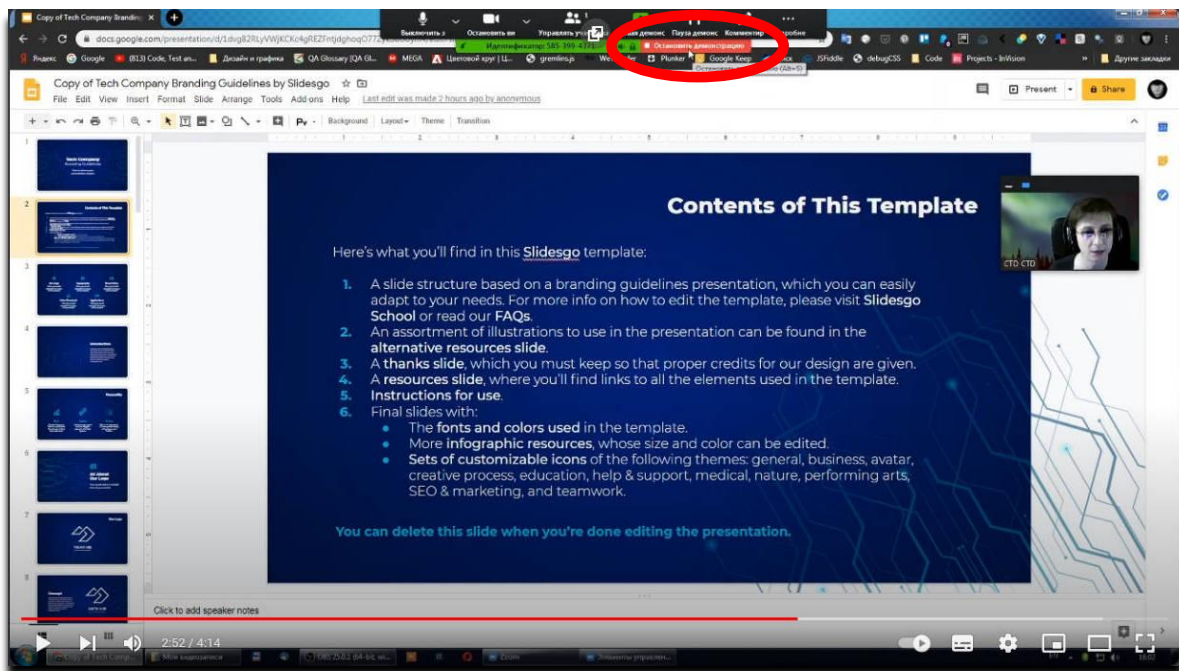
Copy of Tech Company Branding

docs.google.com/presentation/d/1dvg82RLyVWjKCKc4gREZFntjdghoqO772

Выключить з  Остановить ви  Управлять уч  Пауза демонс  Комментир

Идентификатор: 585-399-4771  Остановить демонстрацию

Яндекс  Google  (813) Code, Test an...  Дизайн и графика  QA Glossary (QA Gl...  MEGA  Цветовой круг | Ц...  gremlins.js  Plunker  Google Keep  JSFiddle  debugCSS  Code  Projects - InVision  Другие закладки

Copy of Tech Company Branding Guidelines by Slidesgo

File Edit View Insert Format Slide Arrange Tools Add-ons Help  Last edit was made 2 hours ago by anonymous

Present  Share

Background  Layout  Theme  Transition

Contents of This Template

Here's what you'll find in this Slidesgo template:

1. A slide structure based on a branding guidelines presentation, which you can easily adapt to your needs. For more info on how to edit the template, please visit Slidesgo School or read our FAQs.
2. An assortment of illustrations to use in the presentation can be found in the alternative resources slide.
3. A thanks slide, which you must keep so that proper credits for our design are given.
4. A resources slide, where you'll find links to all the elements used in the template.
5. Instructions for use.
6. Final slides with:
• The fonts and colors used in the template.
• More infographic resources, whose size and color can be edited.
• Sets of customizable icons of the following themes: general, business, avatar, creative process, education, help & support, medical, nature, performing arts, SEO & marketing, and teamwork.

You can delete this slide when you're done editing the presentation.

CTD CTD

Click to add speaker notes

2:52 / 4:14